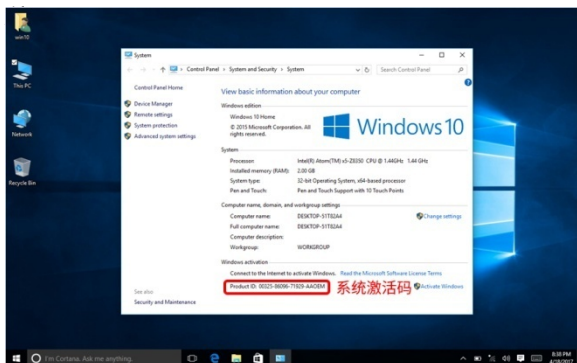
win10

This PC

Network

Recycle Bin

System

Control Panel > System and Security > System

Search Control Panel

Control Panel Home

Device Manager

Remote settings

System protection

Advanced system settings

View basic information about your computer

Windows edition

Windows 10 Home

© 2015 Microsoft Corporation. All rights reserved.

Windows 10

System

| | |
|---|---|
| Processor: | Intel(R) Atom(TM) x5-Z8350 CPU @ 1.44GHz 1.44 GHz |
| Installed memory (RAM): | 2.00 GB |
| System type: | 32-bit Operating System, x64-based processor |
| Pen and Touch: | Pen and Touch Support with 10 Touch Points |

Computer name, domain, and workgroup settings

| | |
|---|---|
| Computer name: | DESKTOP-5T82A4 |
| Full computer name: | DESKTOP-5T82A4 |
| Computer description: | |
| Workgroup: | WORKGROUP |

Change settings

Windows activation

Connect to the Internet to activate Windows. Read the Microsoft Software License Terms

Product ID: 00325-86096-71929-AAOEM

系统激活码

Activate Windows

See also

Security and Maintenance

I'm Cortana. Ask me anything.

8:38 PM

4/18/2017